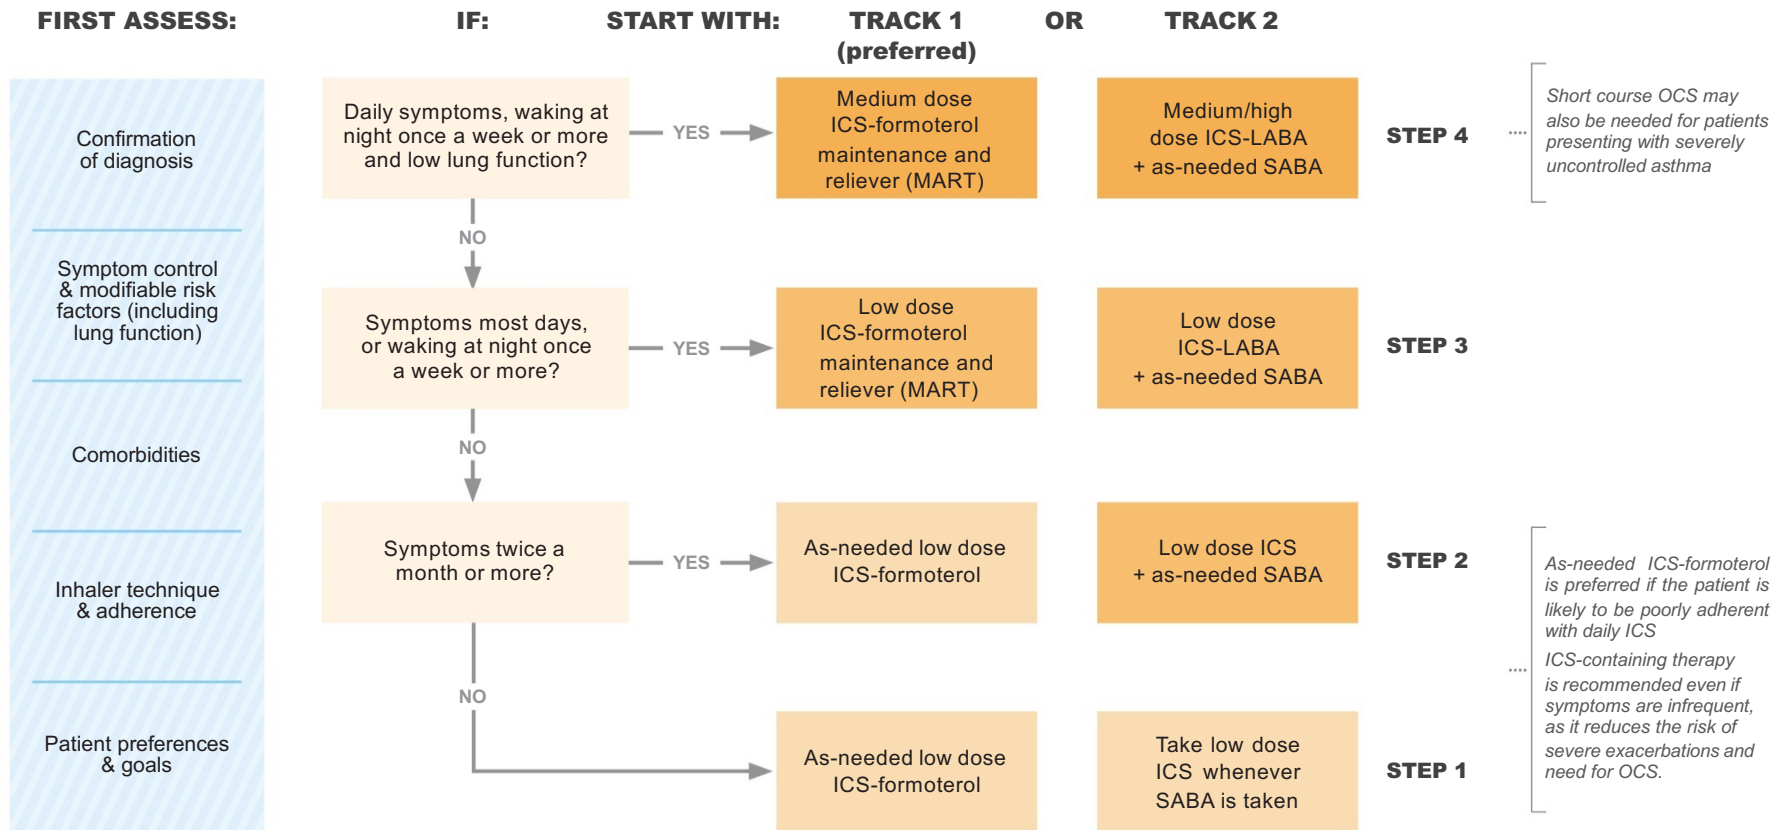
FIRST ASSESS: IF: START WITH: TRACK 1 (preferred) OR TRACK 2

Confirmation of diagnosis

Symptom control & modifiable risk factors (including lung function)

Comorbidities

Inhaler technique & adherence

Patient preferences & goals

Daily symptoms, waking at night once a week or more and low lung function?

YES

Medium dose ICS-formoterol maintenance and reliever (MART)

Medium/high dose ICS-LABA + as-needed SABA

STEP 4

Short course OCS may also be needed for patients presenting with severely uncontrolled asthma

NO

Symptoms most days, or waking at night once a week or more?

YES

Low dose ICS-formoterol maintenance and reliever (MART)

Low dose ICS-LABA + as-needed SABA

STEP 3

NO

Symptoms twice a month or more?

YES

As-needed low dose ICS-formoterol

Low dose ICS + as-needed SABA

STEP 2

NO

As-needed low dose ICS-formoterol

Take low dose ICS whenever SABA is taken

STEP 1

As-needed ICS-formoterol is preferred if the patient is likely to be poorly adherent with daily ICS

ICS-containing therapy is recommended even if symptoms are infrequent, as it reduces the risk of severe exacerbations and need for OCS.